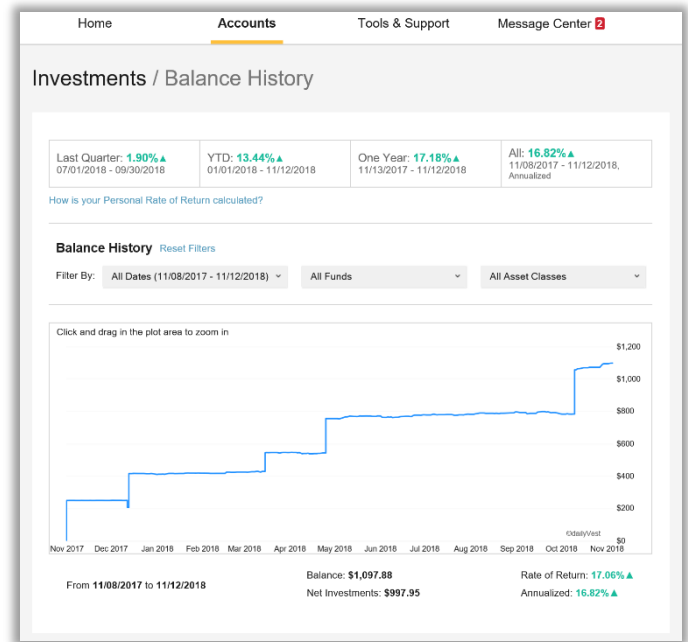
Home Accounts Tools & Support Message Center 2

Investments / Balance History

| Last Quarter: 1.90%▲ 07/01/2018 - 09/30/2018 | YTD: 13.44%▲ 01/01/2018 - 11/12/2018 | One Year: 17.18%▲ 11/13/2017 - 11/12/2018 | All: 16.82%▲ 11/08/2017 - 11/12/2018, Annualized |
|---|---|---|---|

How is your Personal Rate of Return calculated?

Balance History Reset Filters

Filter By: All Dates (11/08/2017 - 11/12/2018) All Funds All Asset Classes

Click and drag in the plot area to zoom in

$1,200
$1,000
$800
$600
$400
$200
$0

©dailyVest

Nov 2017 Dec 2017 Jan 2018 Feb 2018 Mar 2018 Apr 2018 May 2018 Jun 2018 Jul 2018 Aug 2018 Sep 2018 Oct 2018 Nov 2018

From 11/08/2017 to 11/12/2018

Balance: $1,097.88
Net Investments: $997.95

Rate of Return: 17.06%▲
Annualized: 16.82%▲